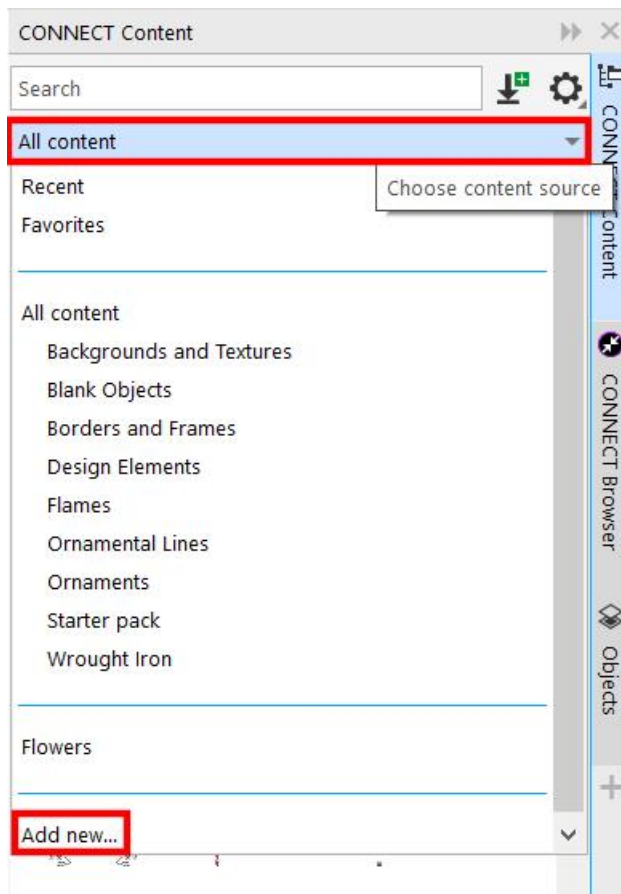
CONNECT Content

Search

All content

Choose content source

Recent

Favorites

All content

Backgrounds and Textures

Blank Objects

Borders and Frames

Design Elements

Flames

Ornamental Lines

Ornaments

Starter pack

Wrought Iron

Flowers

Add new...

CONNECT Content

CONNECT Browser

Objects